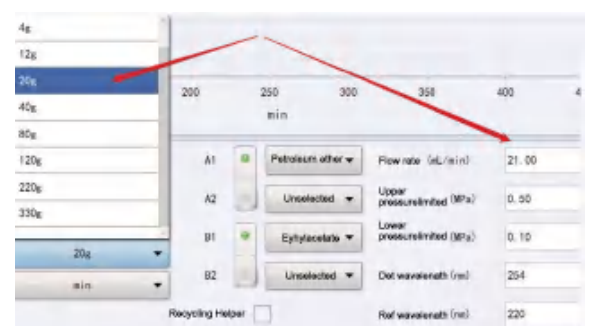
4g
12g
20g
40g
80g
120g
220g
330g

20g
min

200 250 300 350 400 4
min

A1 Petroleum ether
A2 Unselected
B1 Ethylacetate
B2 Unselected

Flow rate (mL/min) 21.00
Upper pressurelimited (MPa) 0.50
Lower pressurelimited (MPa) 0.10
Det wavelength (nm) 254
Ref wavelength (nm) 220

Recycling Helper